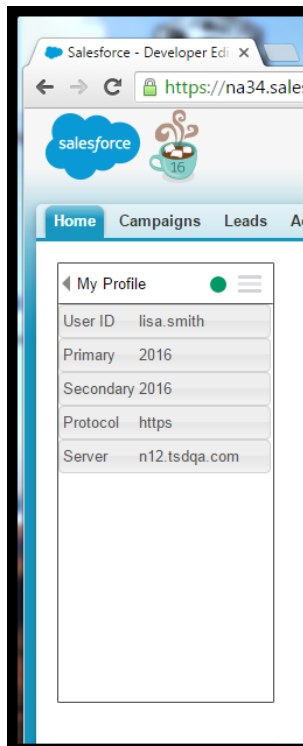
Salesforce - Developer Edi ×

https://na34.sales

salesforce

16

Home Campaigns Leads A

My Profile

| | |
|---|---|
| User ID | lisa.smith |
| Primary | 2016 |
| Secondary | 2016 |
| Protocol | https |
| Server | n12.tsdqa.com |